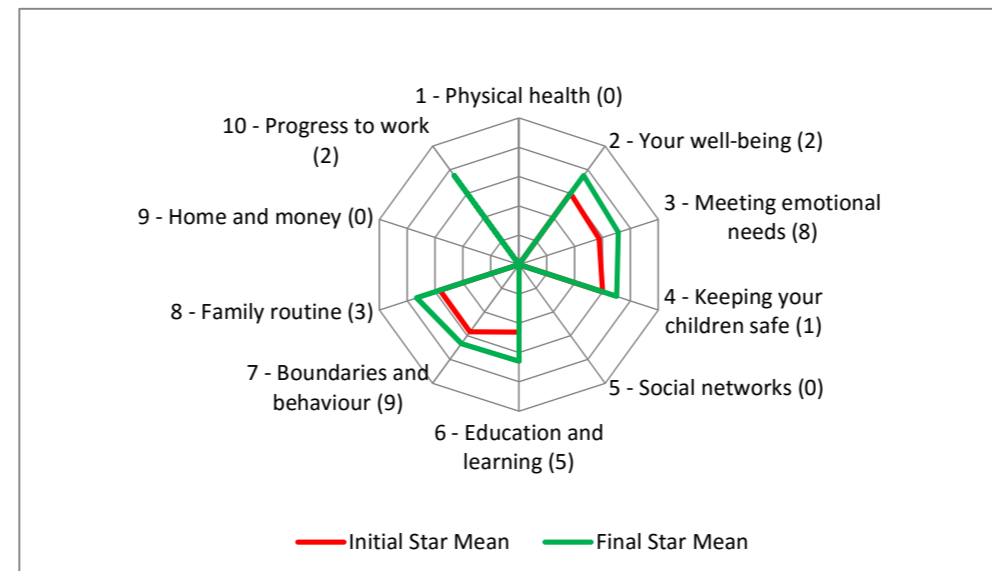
1 - Physical health (0)

2 - Your well-being (2)

3 - Meeting emotional needs (8)

4 - Keeping your children safe (1)

5 - Social networks (0)

6 - Education and learning (5)

7 - Boundaries and behaviour (9)

8 - Family routine (3)

9 - Home and money (0)

10 - Progress to work (2)

Initial Star Mean

Final Star Mean